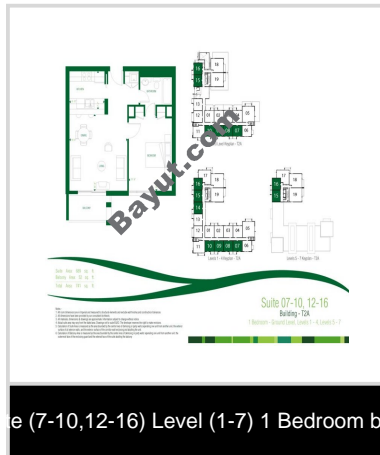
Bayut.com

Suite 07-10, 12-16
Building - T2A
1 Bedroom - Ground Level, Level 1 - 6, Level 6 - 7

Level 1 - 6 Regular - T2A

Level 7 - 6 Regular - T2A

Level 1 - 7 Regular - T2A

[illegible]

te (7-10,12-16) Level (1-7) 1 Bedroom b